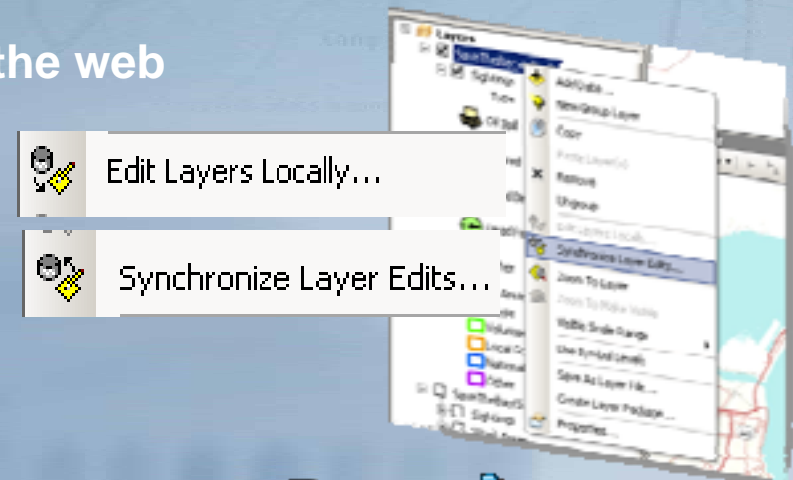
the web

Edit Layers Locally...

Synchronize Layer Edits...

Layers

Add Data...
New Group Layer
Copy
Paste Layer(s)
Remove
Ungroup
Edit Layers Locally...
Synchronize Layer Edits...
Zoom To Layer
Zoom To Make Visible
Visible Scale Range
Use Symbol Levels
Save As Layer File...
Create Layer Package...
Properties...